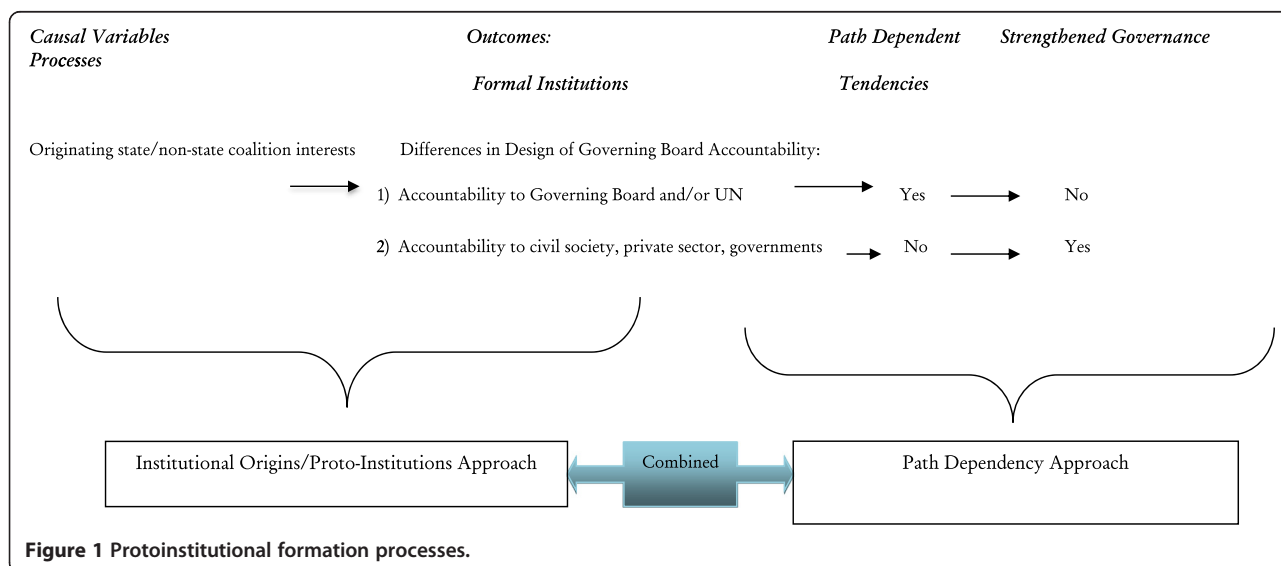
*Causal Variables Processes*

*Outcomes: Formal Institutions*

*Path Dependent Tendencies*

*Strengthened Governance*

Originating state/non-state coalition interests

Differences in Design of Governing Board Accountability:

1) Accountability to Governing Board and/or UN → Yes → No

2) Accountability to civil society, private sector, governments → No → Yes

Institutional Origins/Proto-Institutions Approach

Combined

Path Dependency Approach

**Figure 1 Protoinstitutional formation processes.**